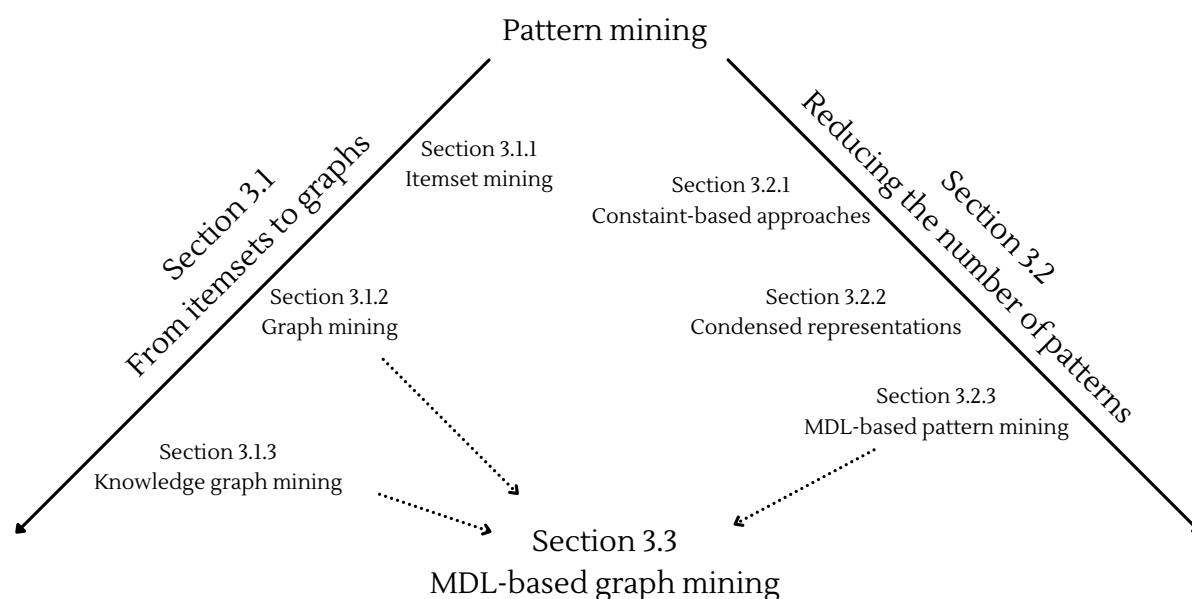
Pattern mining

Section 3.1
From itemsets to graphs

Section 3.1.1
Itemset mining

Section 3.1.2
Graph mining

Section 3.1.3
Knowledge graph mining

Section 3.2
Reducing the number of patterns

Section 3.2.1
Constaint-based approaches

Section 3.2.2
Condensed representations

Section 3.2.3
MDL-based pattern mining

Section 3.3
MDL-based graph mining